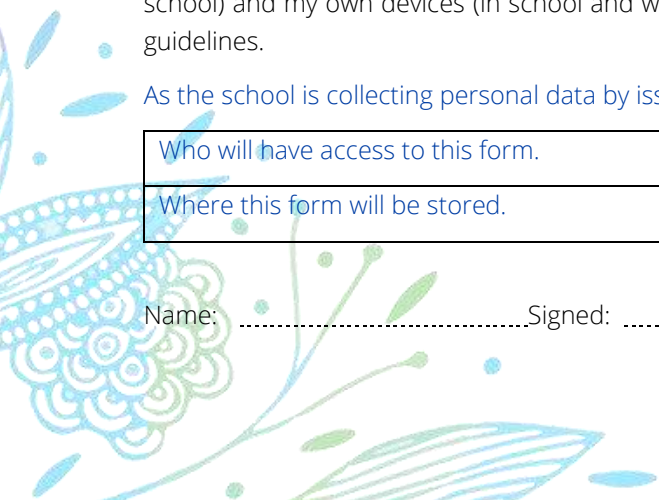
school) and my own devices (in school and w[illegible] guidelines.

As the school is collecting personal data by iss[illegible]

| Who will have access to this form. |
|---|
| Where this form will be stored. |

Name: .............................................. Signed: ..........